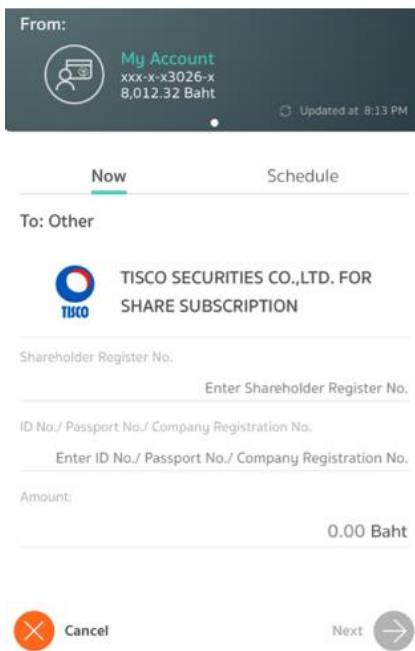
From:

My Account
xxx-x-x3026-x
8,012.32 Baht

Updated at 8:13 PM

Now

Schedule

To: Other

TISCO

TISCO SECURITIES CO.,LTD. FOR SHARE SUBSCRIPTION

Shareholder Register No.

Enter Shareholder Register No.

ID No./ Passport No./ Company Registration No.

Enter ID No./ Passport No./ Company Registration No.

Amount:

0.00 Baht

Cancel

Next